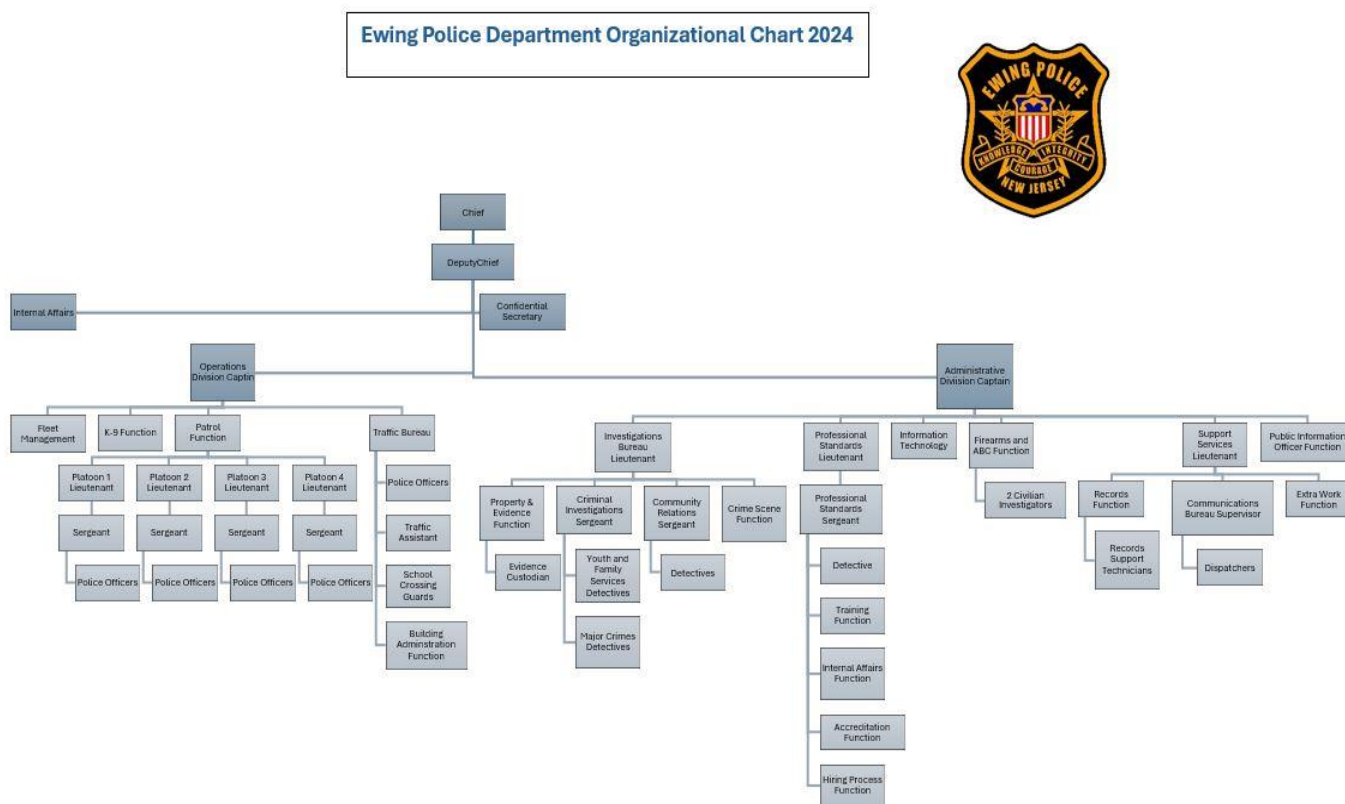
Ewing Police Department Organizational Chart 2024

EWING POLICE
KNOWLEDGE INTEGRITY
COURAGE
NEW JERSEY

Chief

DeputyChief

Internal Affairs

Confidential Secretary

Operations Division Captin

Administrative Division Captain

Fleet Management

K-9 Function

Patrol Function

Traffic Bureau

Platoon 1 Lieutenant

Sergeant

Police Officers

Platoon 2 Lieutenant

Sergeant

Police Officers

Platoon 3 Lieutenant

Sergeant

Police Officers

Platoon 4 Lieutenant

Sergeant

Police Officers

Police Officers

Traffic Assistant

School Crossing Guards

Building Adminstration Function

Investigations Bureau Lieutenant

Property & Evidence Function

Evidence Custodian

Criminal Investigations Sergeant

Youth and Family Services Detectives

Major Crimes Detectives

Community Relations Sergeant

Detectives

Crime Scene Function

Professional Standards Lieutenant

Professional Standards Sergeant

Detective

Training Function

Internal Affairs Function

Accreditation Function

Hiring Process Function

Information Technology

Firearms and ABC Function

2 Civilian Investigators

Support Services Lieutenant

Records Function

Records Support Technicians

Communications Bureau Supervisor

Dispatchers

Extra Work Function

Public Information Officer Function